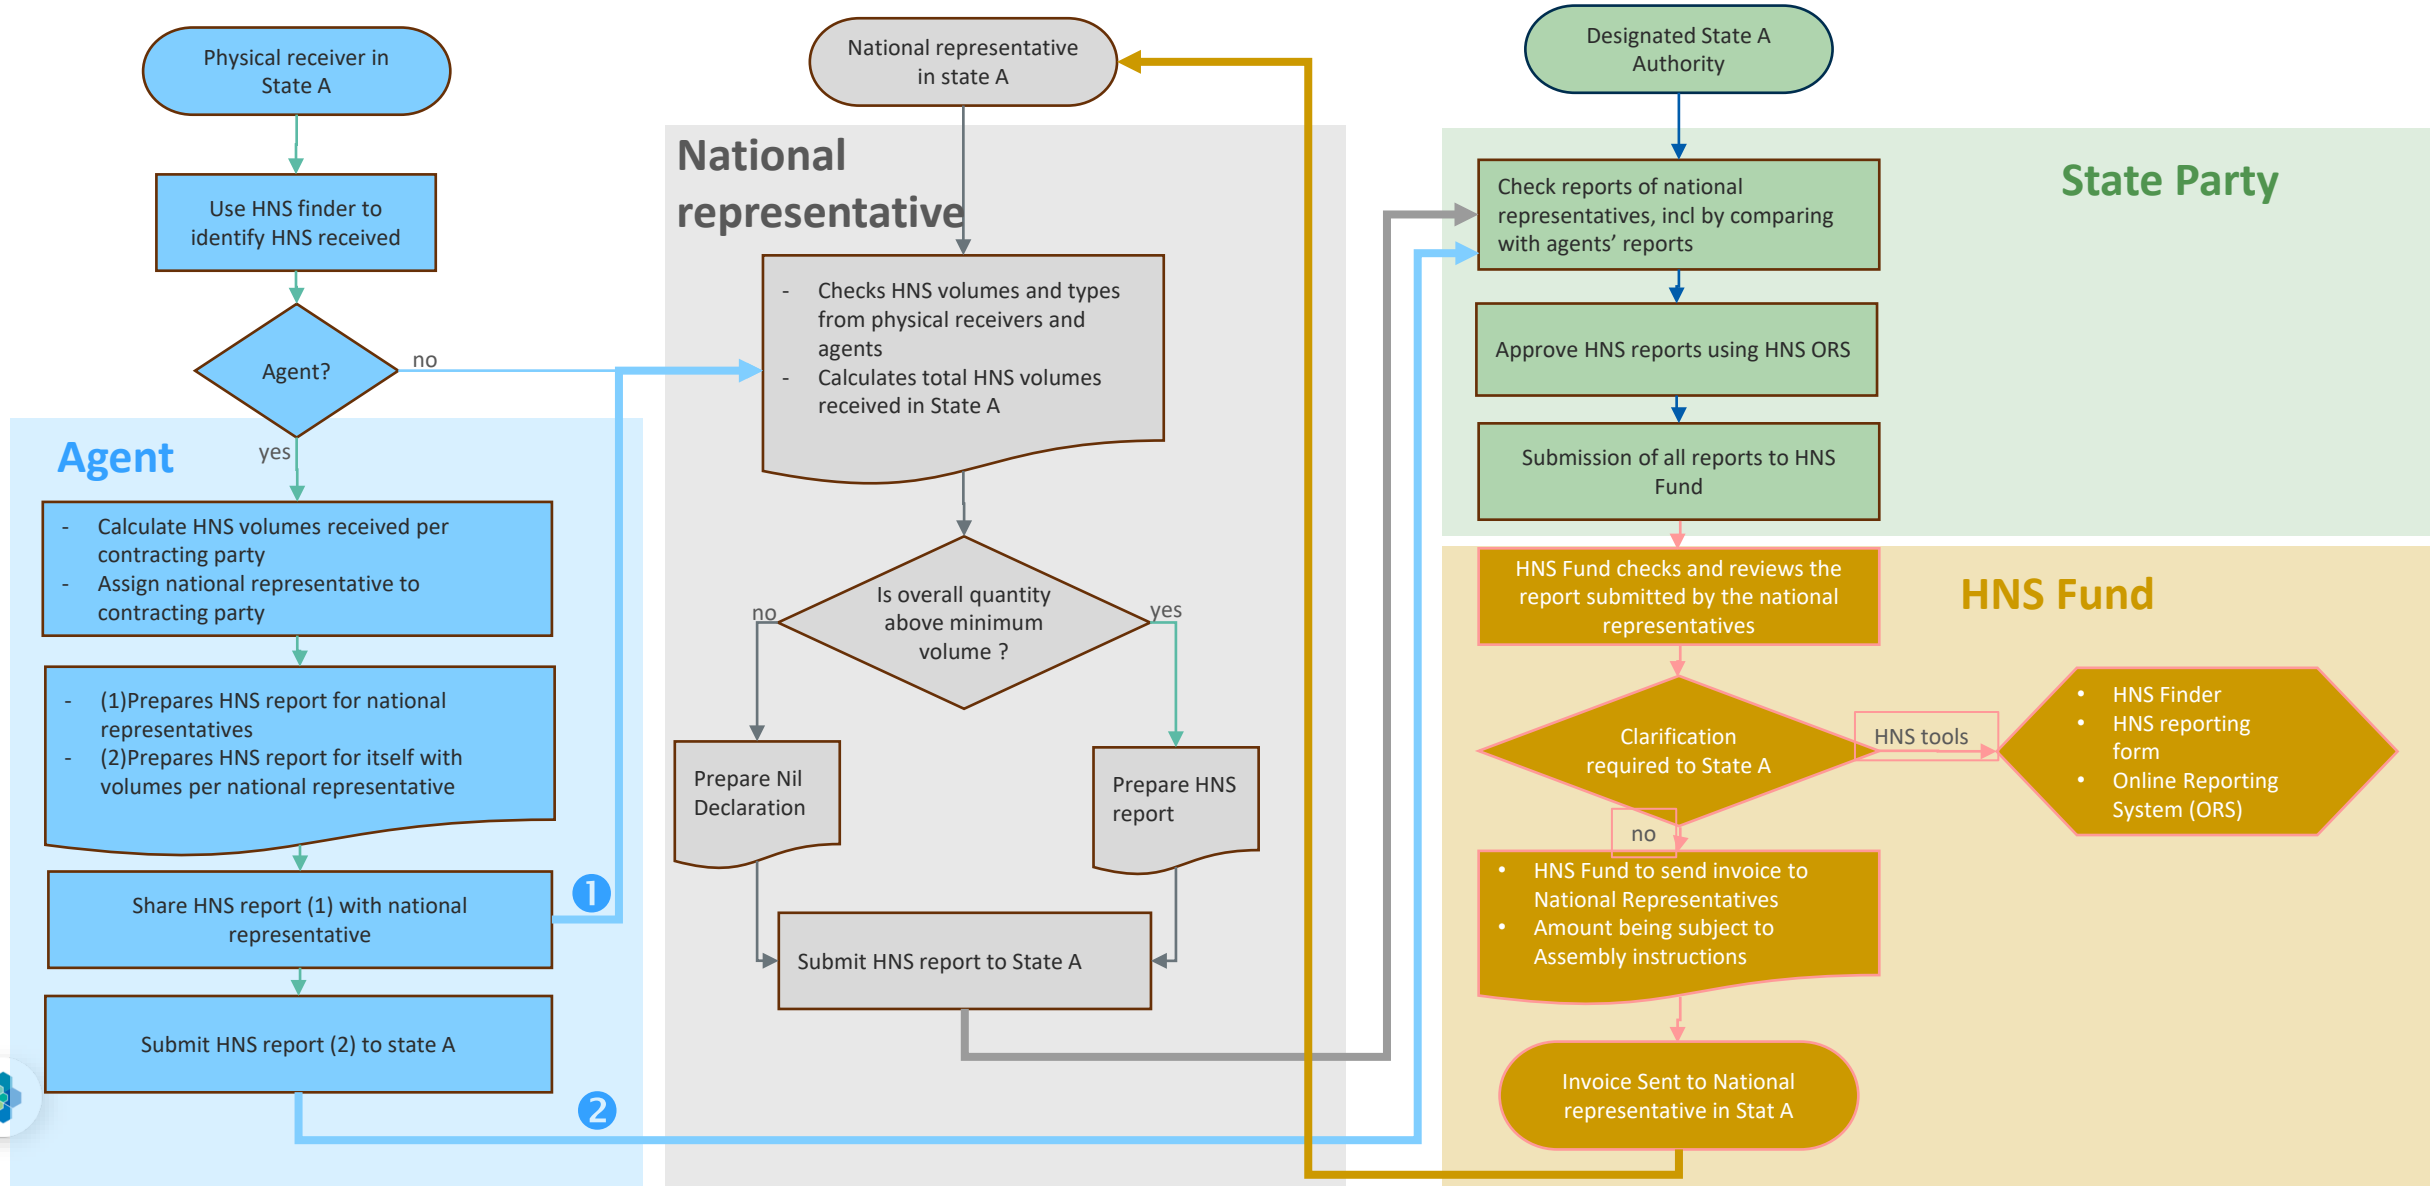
Physical receiver in State A

Use HNS finder to identify HNS received

Agent?

no

yes

Agent

- Calculate HNS volumes received per contracting party
- Assign national representative to contracting party

- (1)Prepares HNS report for national representatives
- (2)Prepares HNS report for itself with volumes per national representative

Share HNS report (1) with national representative

1

Submit HNS report (2) to state A

2

National representative in state A

National representative

- Checks HNS volumes and types from physical receivers and agents
- Calculates total HNS volumes received in State A

Is overall quantity above minimum volume ?

no

yes

Prepare Nil Declaration

Prepare HNS report

Submit HNS report to State A

Designated State A Authority

State Party

Check reports of national representatives, incl by comparing with agents' reports

Approve HNS reports using HNS ORS

Submission of all reports to HNS Fund

HNS Fund

HNS Fund checks and reviews the report submitted by the national representatives

Clarification required to State A

HNS tools

- HNS Finder
- HNS reporting form
- Online Reporting System (ORS)

no

- HNS Fund to send invoice to National Representatives
- Amount being subject to Assembly instructions

Invoice Sent to National representative in Stat A